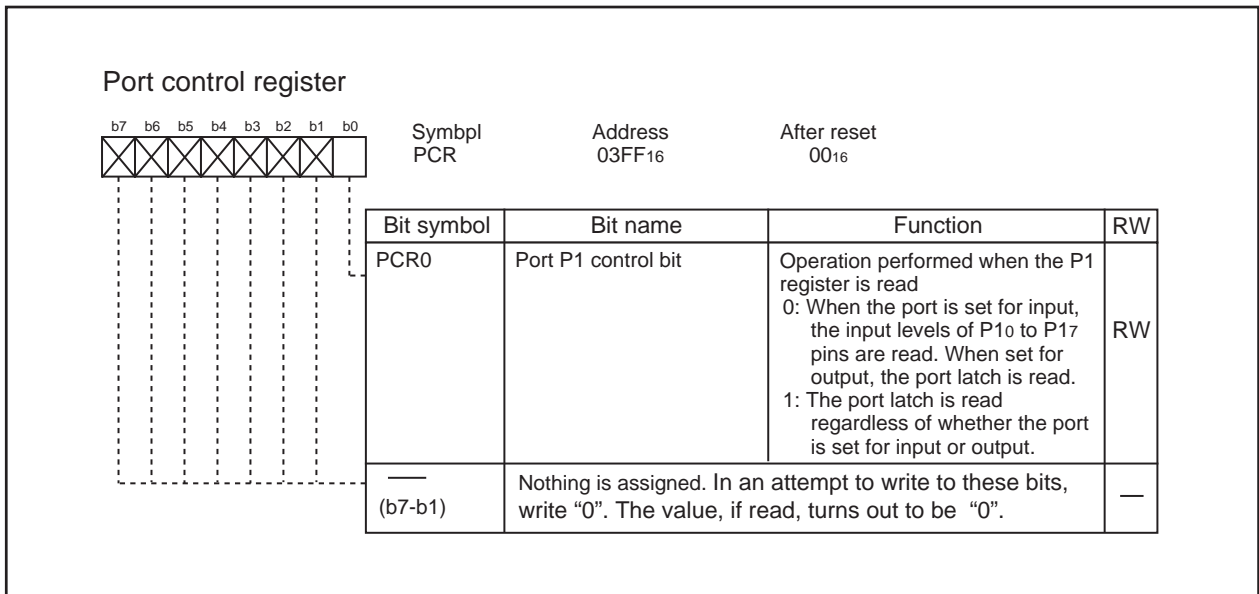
Port control register

b7 b6 b5 b4 b3 b2 b1 b0

| Symbpl | Address | After reset |
|---|---|---|
| PCR | 03FF$_{16}$ | 00$_{16}$ |

| Bit symbol | Bit name | Function | RW |
|---|---|---|---|
| PCR0 | Port P1 control bit | Operation performed when the P1 register is read 0: When the port is set for input, the input levels of P1$_0$ to P1$_7$ pins are read. When set for output, the port latch is read. 1: The port latch is read regardless of whether the port is set for input or output. | RW |
| — (b7-b1) | Nothing is assigned. In an attempt to write to these bits, write "0". The value, if read, turns out to be "0". | | — |